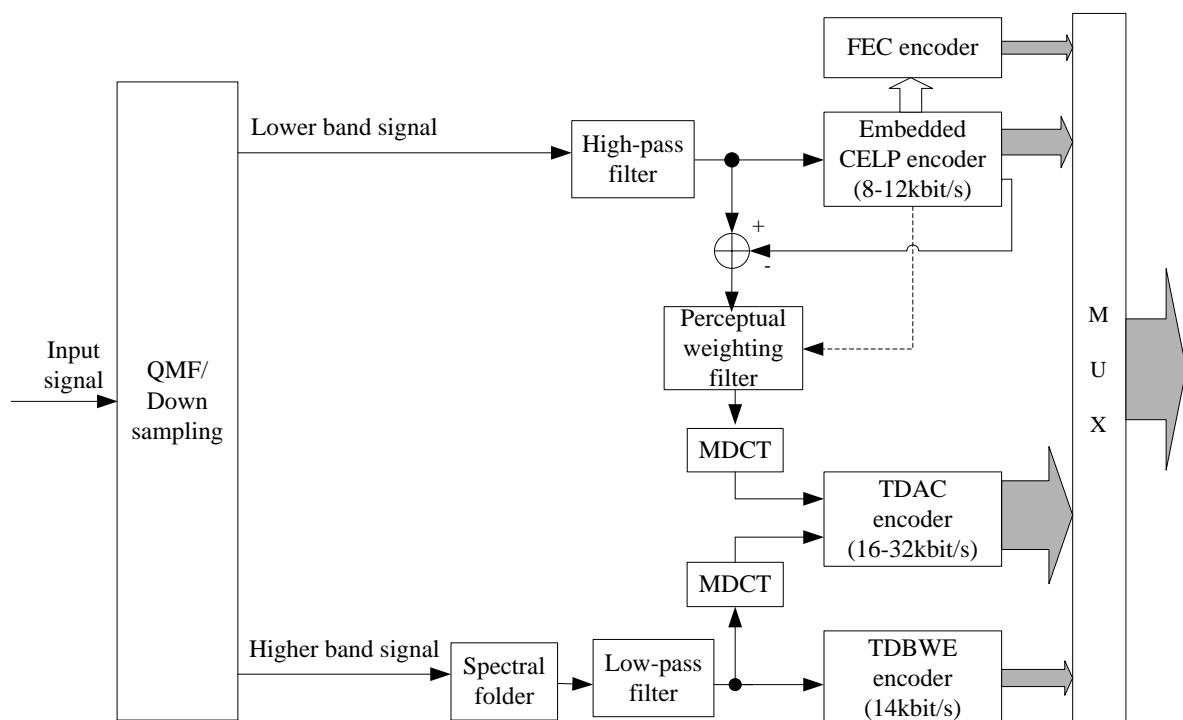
FEC encoder

Lower band signal

High-pass filter

Embedded CELP encoder (8-12kbit/s)

+

-

Perceptual weighting filter

Input signal

QMF/ Down sampling

M U X

MDCT

TDAC encoder (16-32kbit/s)

MDCT

Higher band signal

Spectral folder

Low-pass filter

TDBWE encoder (14kbit/s)